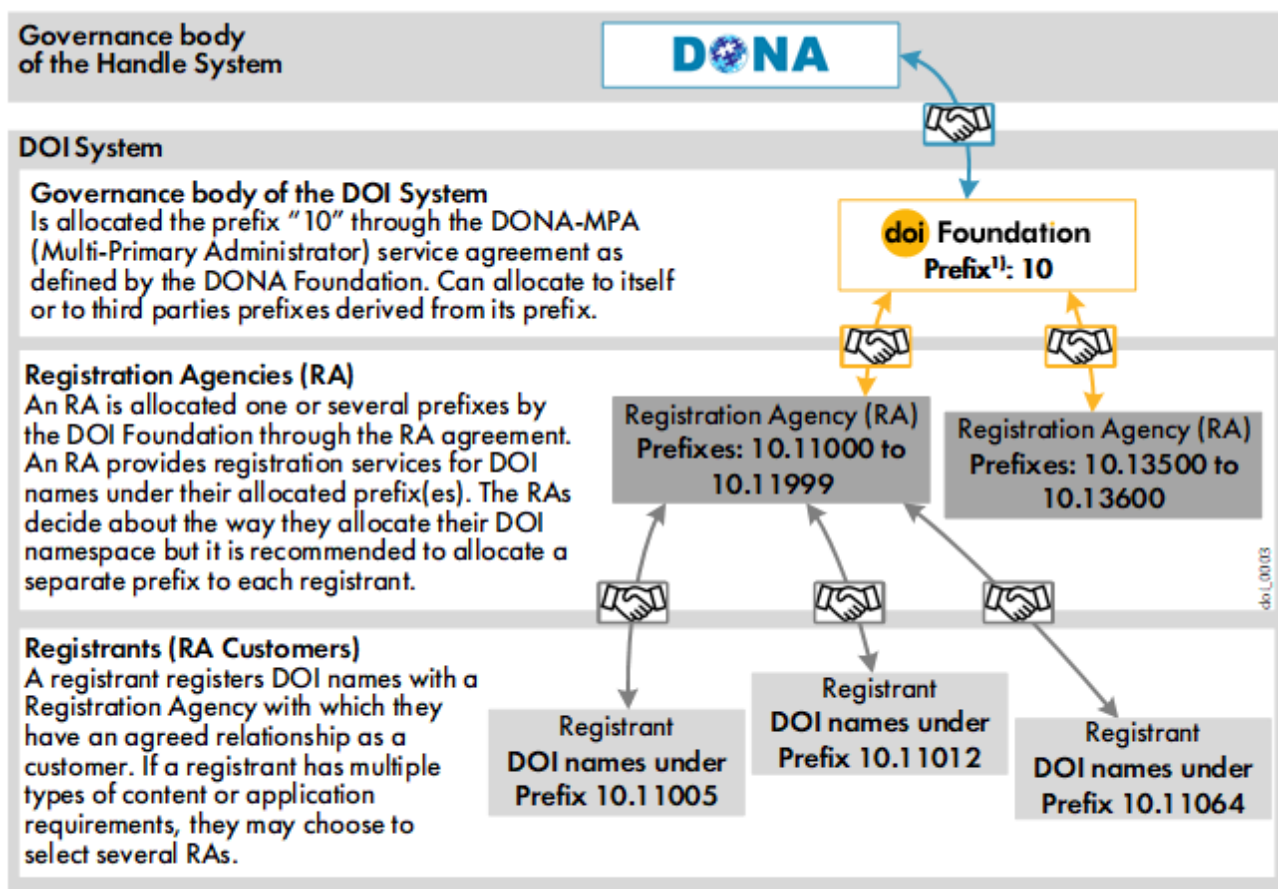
Governance body of the Handle System

DONA

DOI System

Governance body of the DOI System
Is allocated the prefix ”10” through the DONA-MPA (Multi-Primary Administrator) service agreement as defined by the DONA Foundation. Can allocate to itself or to third parties prefixes derived from its prefix.

doi Foundation
Prefix$^{1)}$: 10

Registration Agencies (RA)
An RA is allocated one or several prefixes by the DOI Foundation through the RA agreement. An RA provides registration services for DOI names under their allocated prefix(es). The RAs decide about the way they allocate their DOI namespace but it is recommended to allocate a separate prefix to each registrant.

Registration Agency (RA)
Prefixes: 10.11000 to 10.11999

Registration Agency (RA)
Prefixes: 10.13500 to 10.13600

doi_0003

Registrants (RA Customers)
A registrant registers DOI names with a Registration Agency with which they have an agreed relationship as a customer. If a registrant has multiple types of content or application requirements, they may choose to select several RAs.

Registrant
DOI names under Prefix 10.11005

Registrant
DOI names under Prefix 10.11012

Registrant
DOI names under Prefix 10.11064